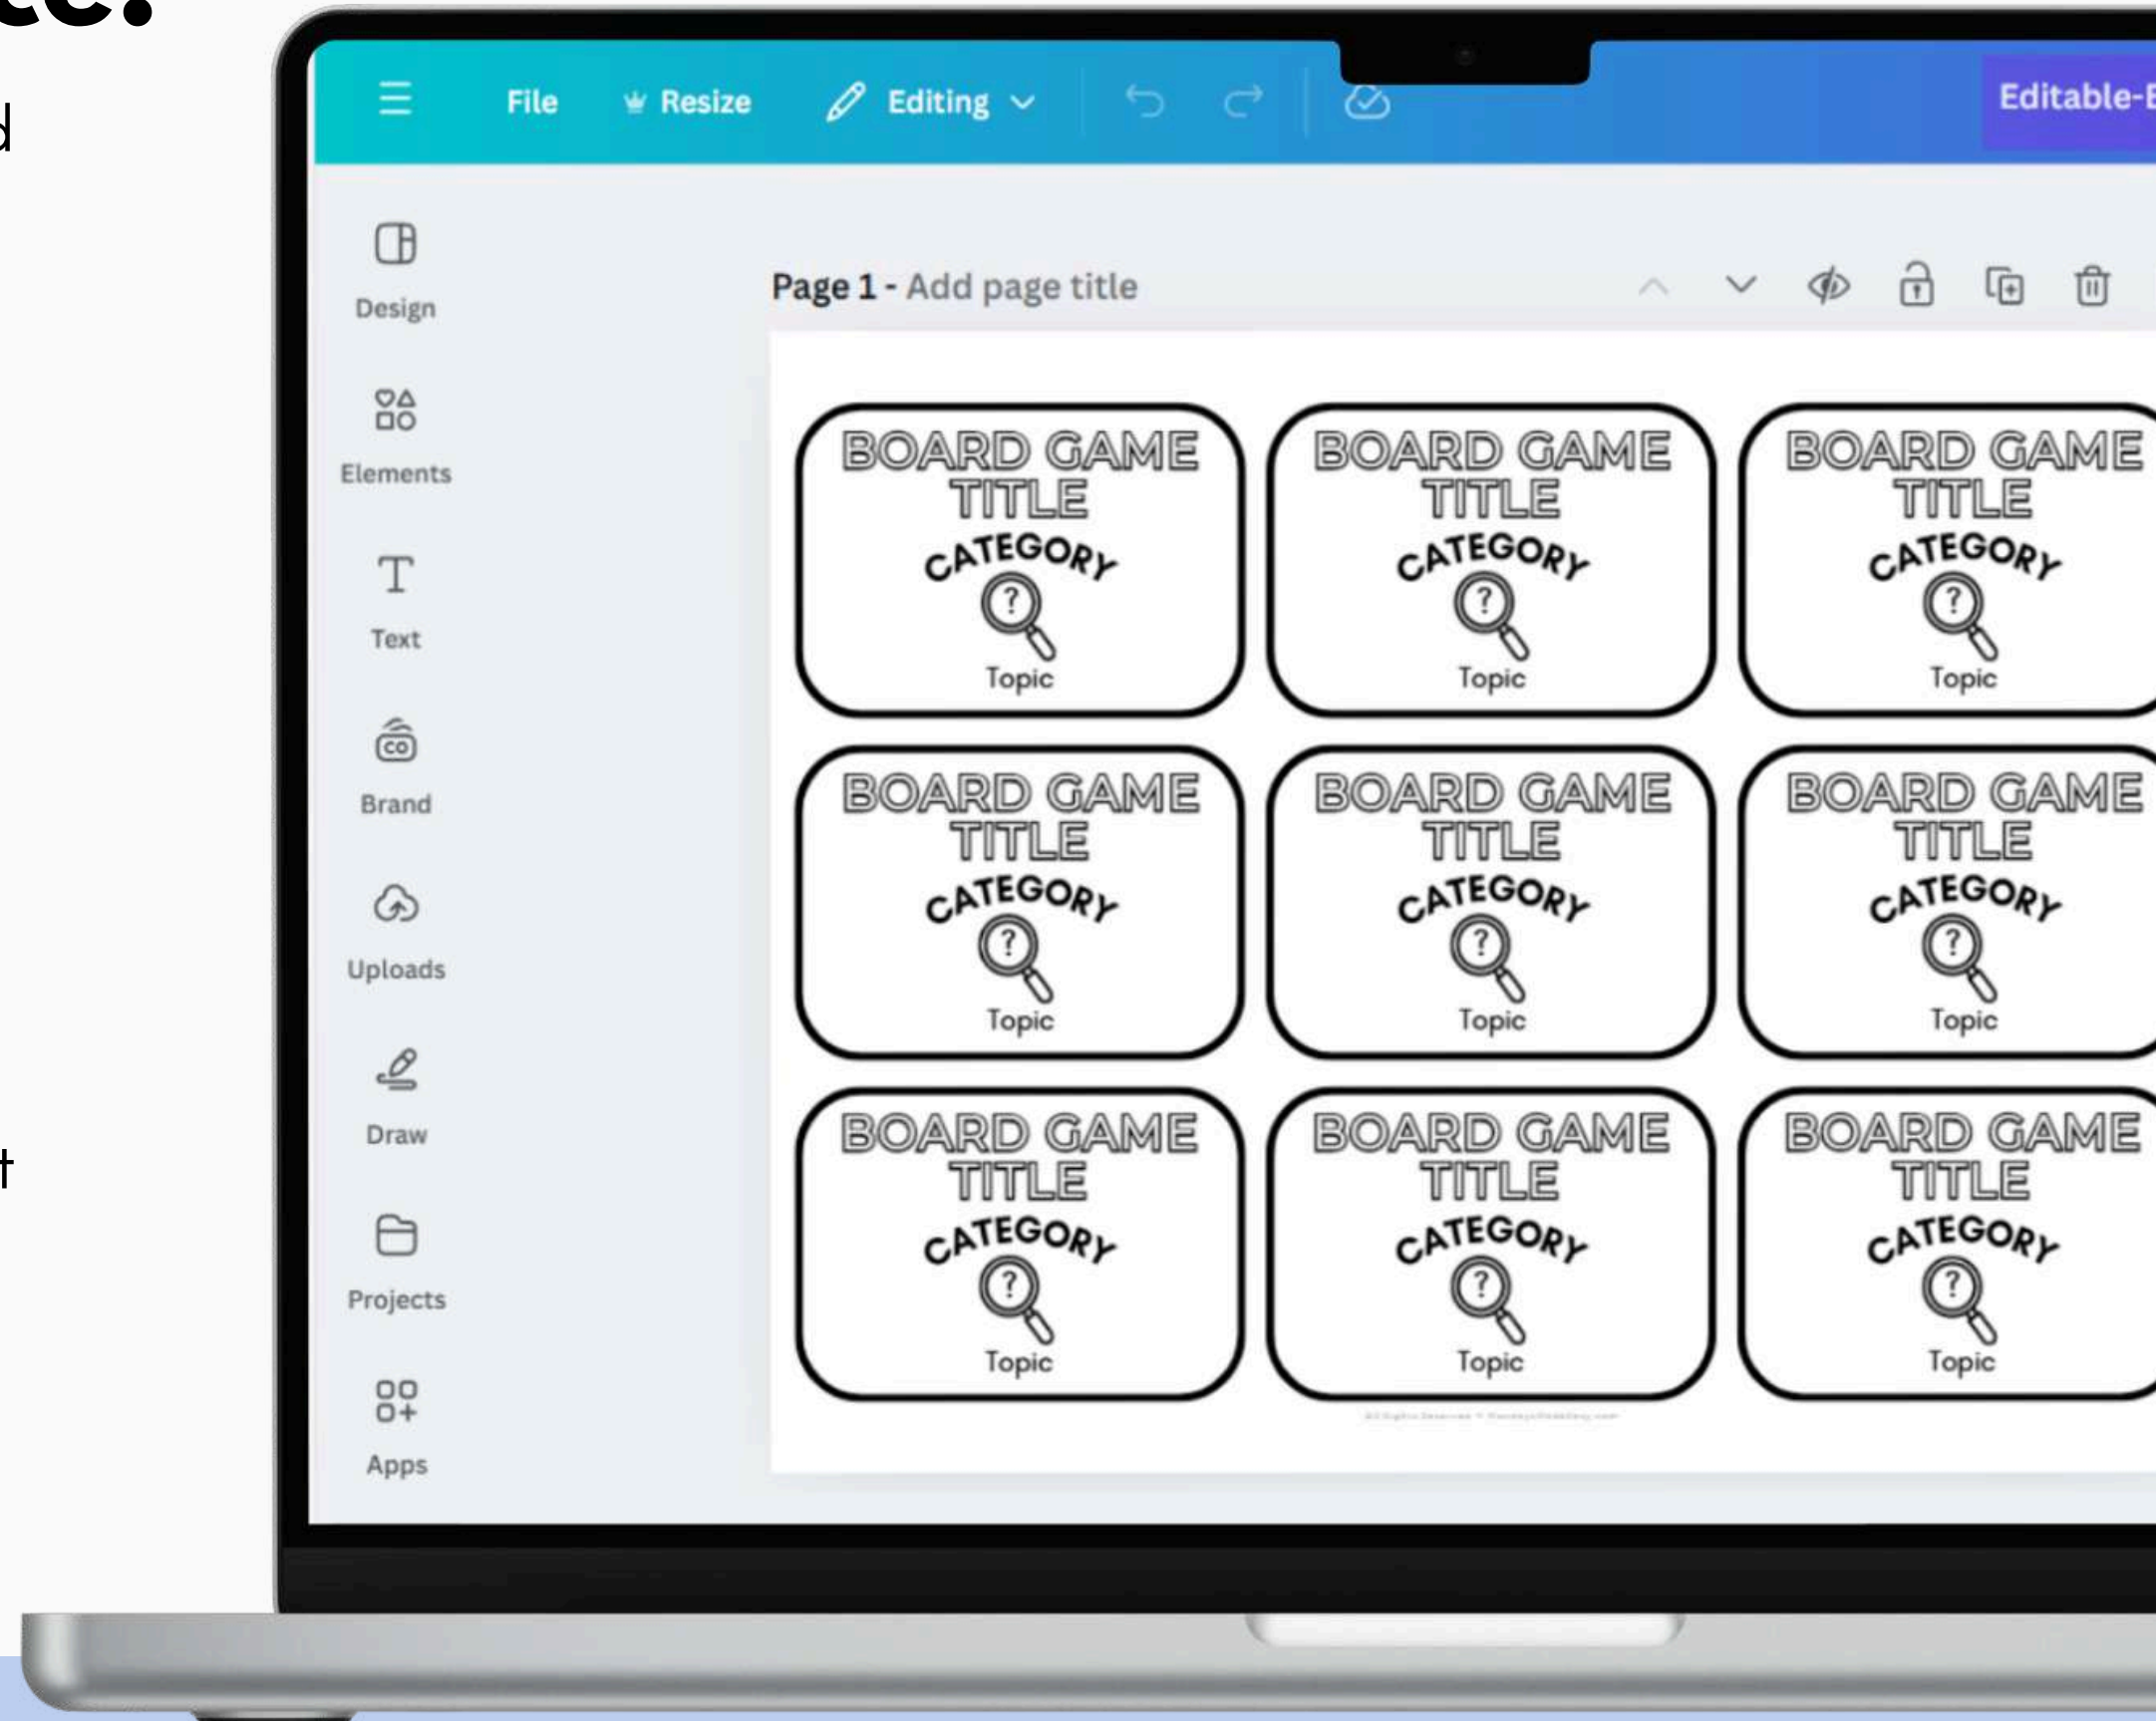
te:

d

t

File Resize Editing Editable-

Design

Elements

Text

Brand

Uploads

Draw

Projects

Apps

Page 1 - Add page title

BOARD GAME TITLE CATEGORY ? Topic

BOARD GAME TITLE CATEGORY ? Topic

BOARD GAME TITLE CATEGORY ? Topic

BOARD GAME TITLE CATEGORY ? Topic

BOARD GAME TITLE CATEGORY ? Topic

BOARD GAME TITLE CATEGORY ? Topic

BOARD GAME TITLE CATEGORY ? Topic

BOARD GAME TITLE CATEGORY ? Topic

BOARD GAME TITLE CATEGORY ? Topic

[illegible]